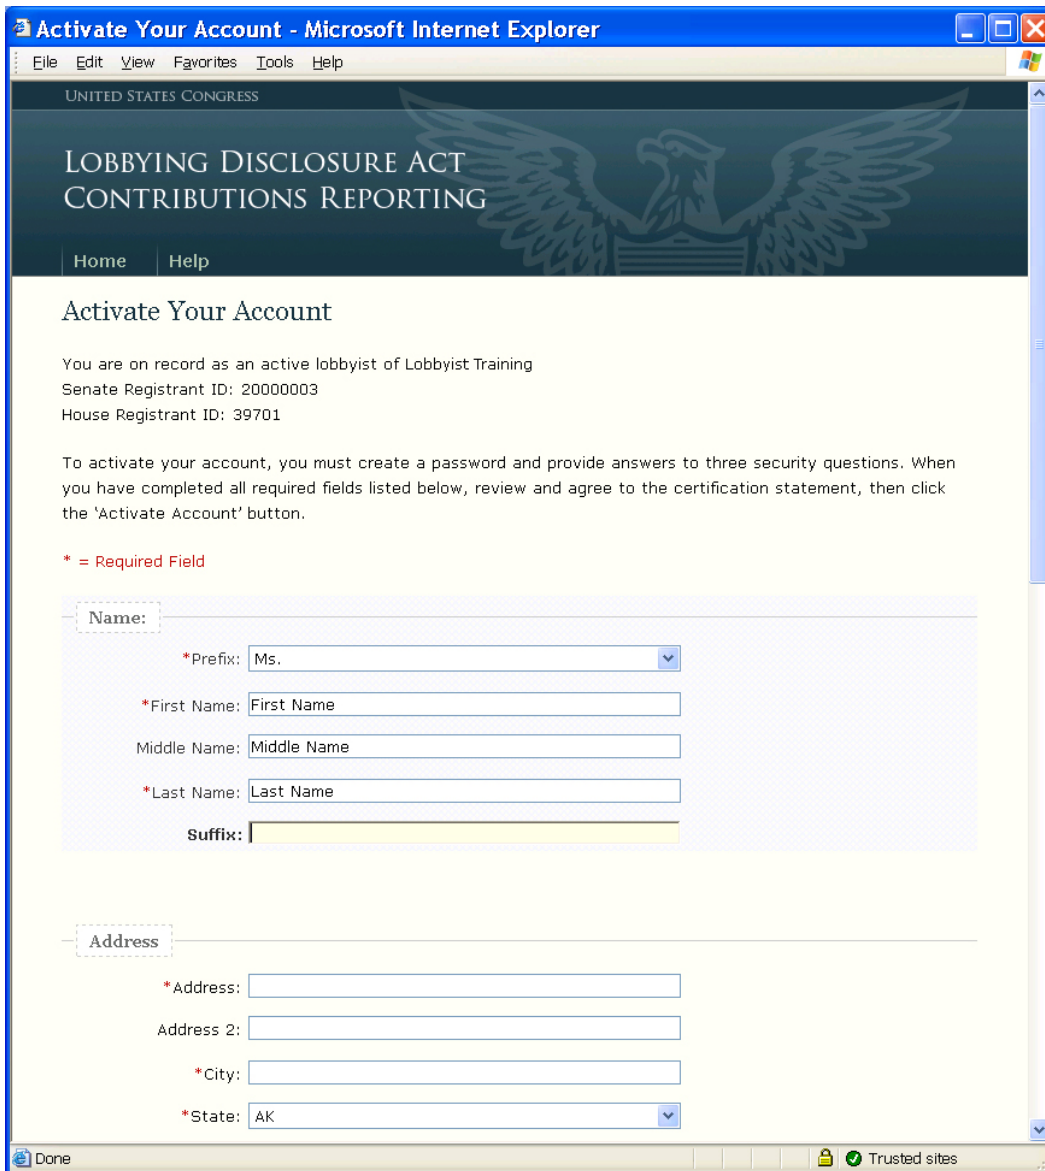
Activate Your Account - Microsoft Internet Explorer

File Edit View Favorites Tools Help

UNITED STATES CONGRESS

LOBBYING DISCLOSURE ACT
CONTRIBUTIONS REPORTING

Home Help

Activate Your Account

You are on record as an active lobbyist of Lobbyist Training
Senate Registrant ID: 20000003
House Registrant ID: 39701

To activate your account, you must create a password and provide answers to three security questions. When you have completed all required fields listed below, review and agree to the certification statement, then click the 'Activate Account' button.

* = Required Field

Name:

*Prefix: Ms.

*First Name: First Name

Middle Name: Middle Name

*Last Name: Last Name

Suffix:

Address

*Address:

Address 2:

*City:

*State: AK

Done

Trusted sites